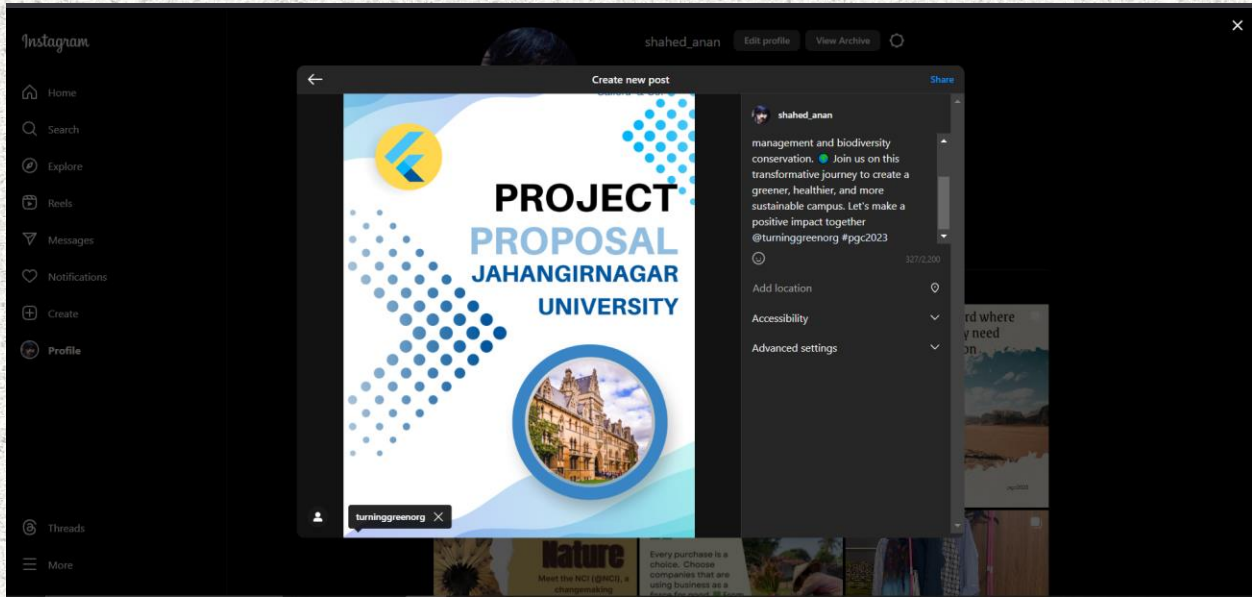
Instagram

Home

Search

Explore

Reels

Messages

Notifications

Create

Profile

Threads

More

shahed_anan Edit profile View Archive

Create new post

Share

PROJECT PROPOSAL JAHANGIRNAGAR UNIVERSITY

turninggreenorg

shahed_anan

management and biodiversity conservation. Join us on this transformative journey to create a greener, healthier, and more sustainable campus. Let's make a positive impact together @turninggreenorg #pgc2023

327/2,200

Add location

Accessibility

Advanced settings

rd where y need on

Nature

Meet the NCI (@NCI), a changemaking

Every purchase is a choice. Choose companies that are using business as a